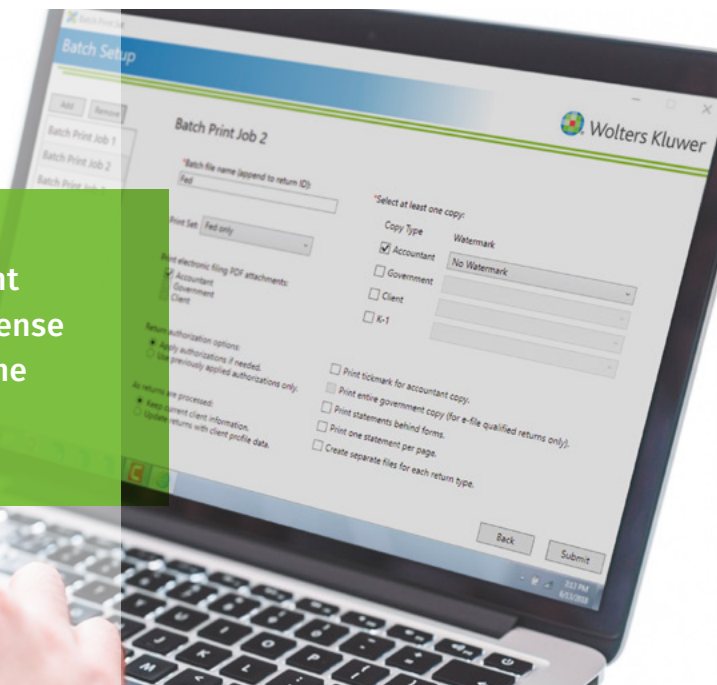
Batch Print Job

Batch Setup

Add Remove

Batch Print Job 1

Batch Print Job 2

Batch Print Job 3

Batch Print Job 2

Wolters Kluwer

*Batch file name (append to return ID):

Fed

Print Set: Fed only

Print electronic filing PDF attachments:

Accountant

Government

Client

Return authorization options:

Apply authorizations if needed.

Use previously applied authorizations only.

As returns are processed:

Keep current client information.

Update returns with client profile data.

*Select at least one copy:

Copy Type

Watermark

Accountant

No Watermark

Government

Client

K-1

Print tickmark for accountant copy.

Print entire government copy (for e-file qualified returns only).

Print statements behind forms.

Print one statement per page.

Create separate files for each return type.

Back

Submit

nt

ense

ne

3:53 PM

6/17/2018